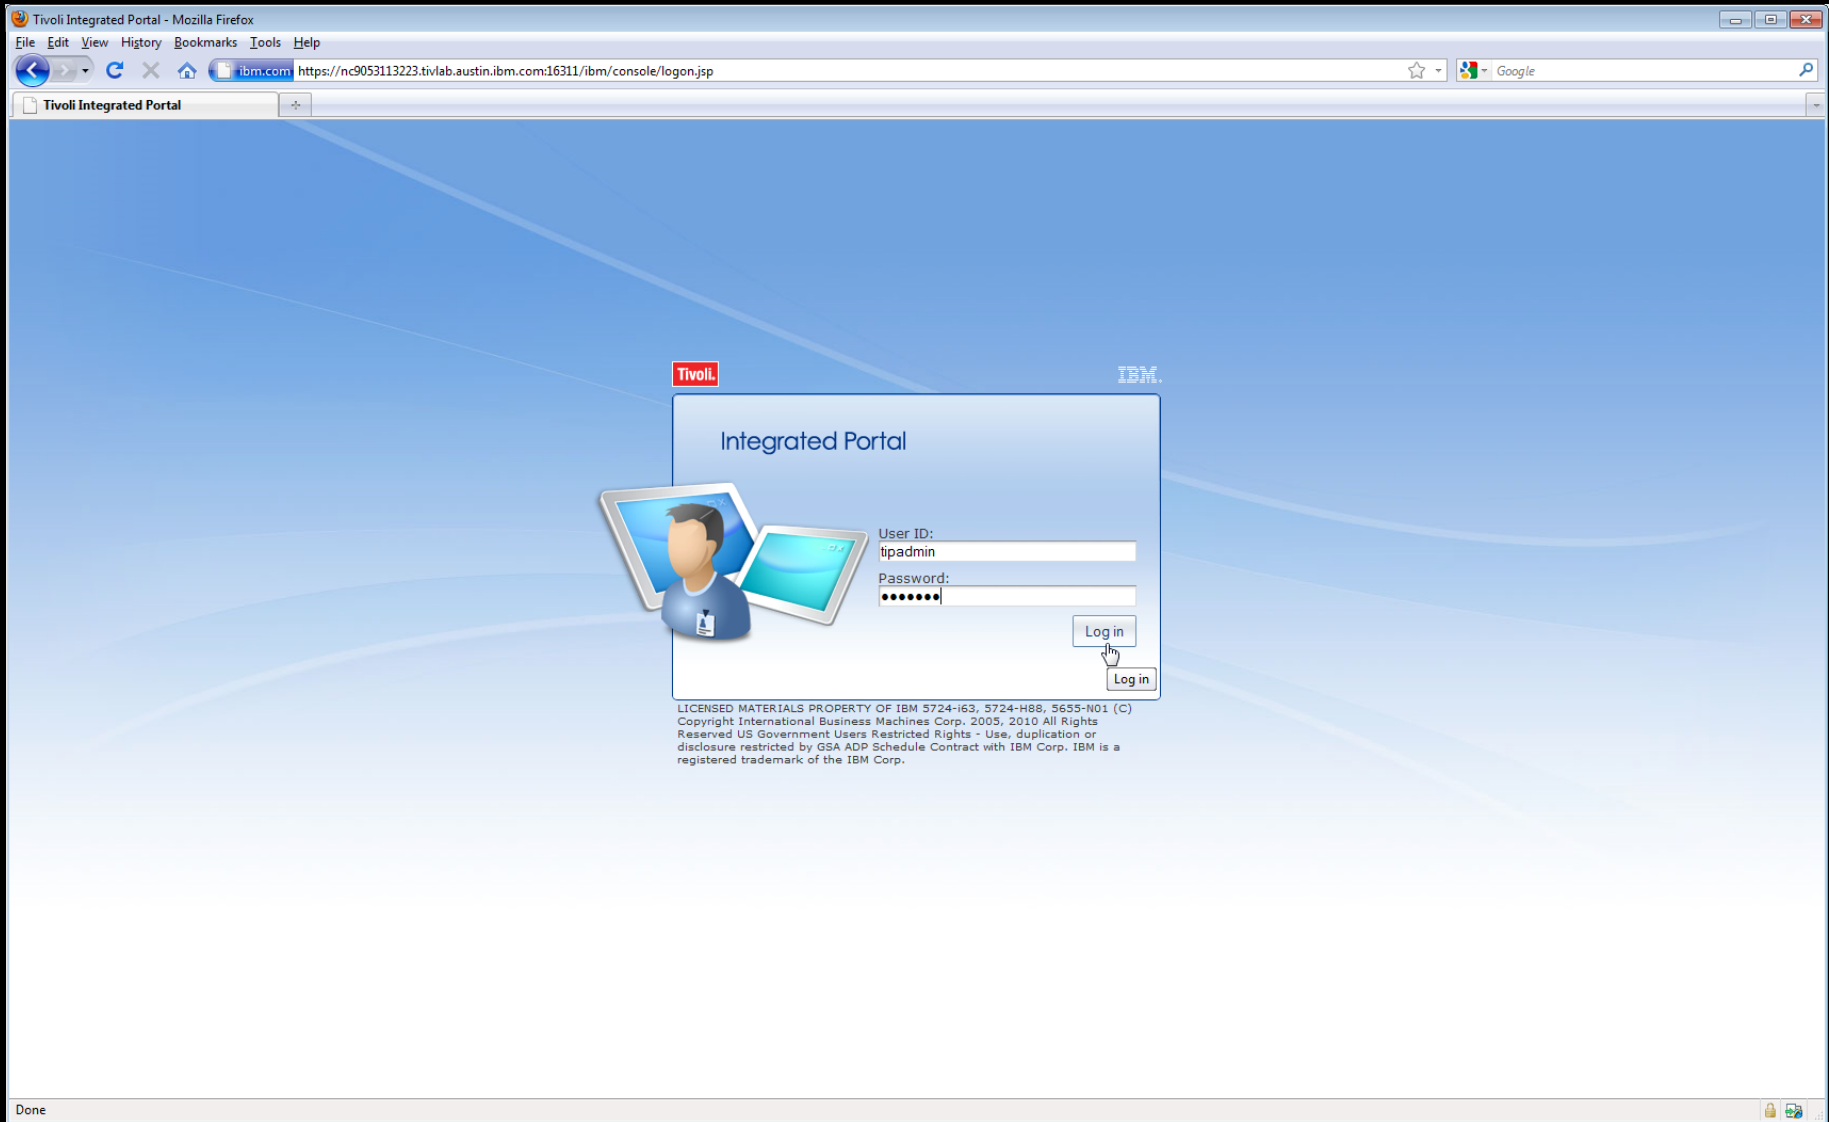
Tivoli Integrated Portal - Mozilla Firefox

File Edit View History Bookmarks Tools Help

ibm.com https://nc9053113223.tivlab.austin.ibm.com:16311/ibm/console/logon.jsp

Google

Tivoli Integrated Portal

Tivoli.

IBM.

Integrated Portal

User ID:
tipadmin
Password:
•••••••

Log in

Log in

LICENSED MATERIALS PROPERTY OF IBM 5724-i63, 5724-H88, 5655-N01 (C) Copyright International Business Machines Corp. 2005, 2010 All Rights Reserved US Government Users Restricted Rights - Use, duplication or disclosure restricted by GSA ADP Schedule Contract with IBM Corp. IBM is a registered trademark of the IBM Corp.

Done